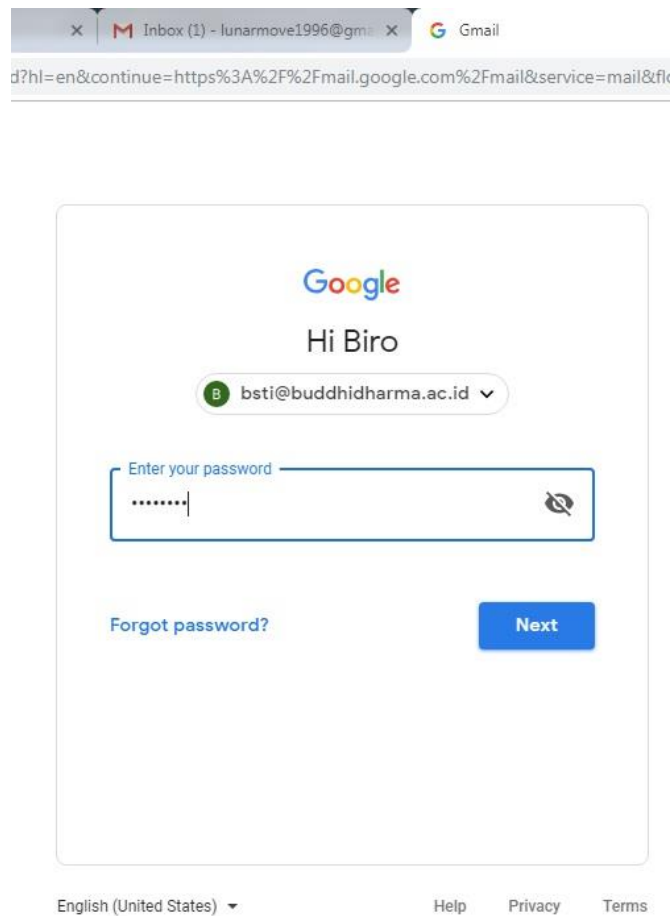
Inbox (1) - lunarmove1996@gma

Gmail

d?hl=en&continue=https%3A%2F%2Fmail.google.com%2Fmail&service=mail&fl

Google

Hi Biro

B bsti@buddhidharma.ac.id

Enter your password

••••••••

Forgot password?

Next

English (United States)

Help Privacy Terms